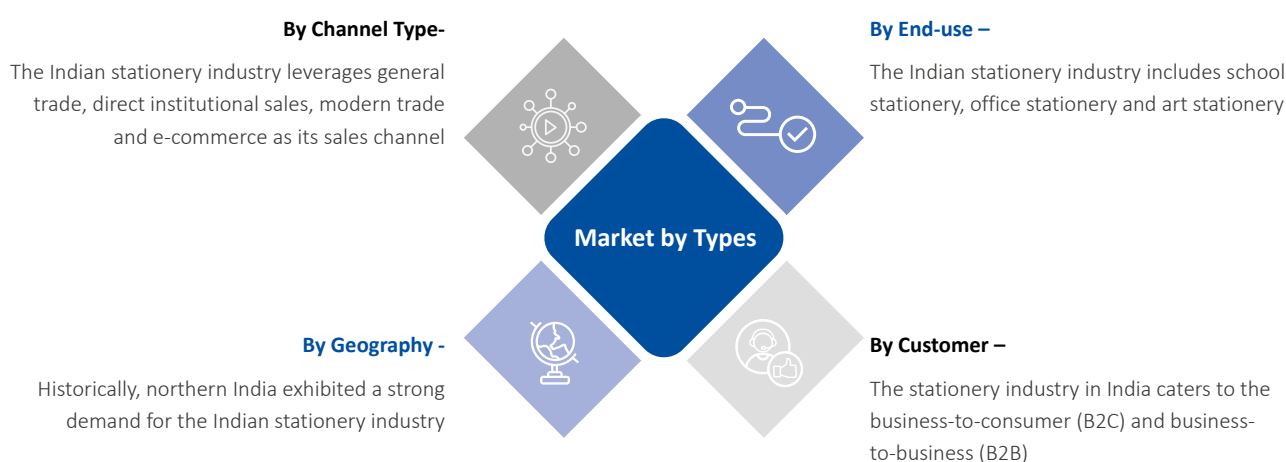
By Channel Type-

The Indian stationery industry leverages general trade, direct institutional sales, modern trade and e-commerce as its sales channel

By End-use –

The Indian stationery industry includes school stationery, office stationery and art stationery

Market by Types

By Geography -

Historically, northern India exhibited a strong demand for the Indian stationery industry

By Customer –

The stationery industry in India caters to the business-to-consumer (B2C) and business-to-business (B2B)